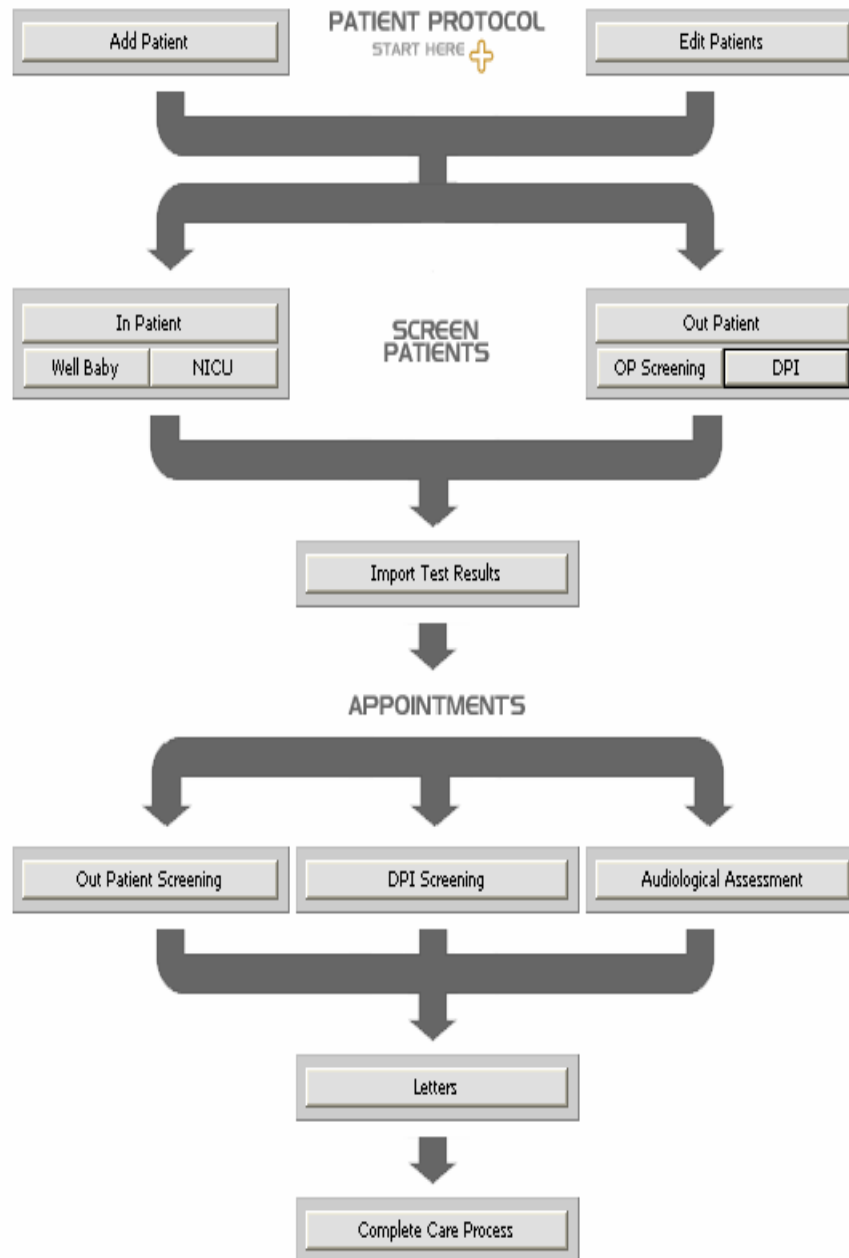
Add Patient

PATIENT PROTOCOL
START HERE

Edit Patients

In Patient
Well Baby
NICU

SCREEN PATIENTS

Out Patient
OP Screening
DPI

Import Test Results

APPOINTMENTS

Out Patient Screening

DPI Screening

Audiological Assessment

Letters

Complete Care Process